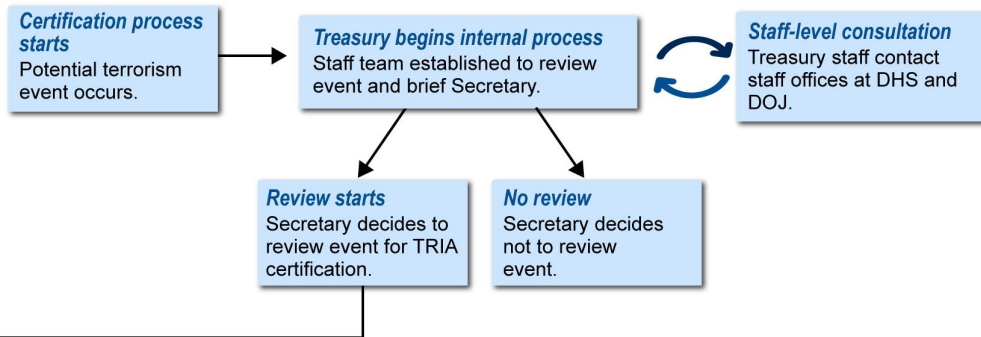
Certification process starts
Potential terrorism event occurs.

Treasury begins internal process
Staff team established to review event and brief Secretary.

Staff-level consultation
Treasury staff contact staff offices at DHS and DOJ.

Review starts
Secretary decides to review event for TRIA certification.

No review
Secretary decides not to review event.